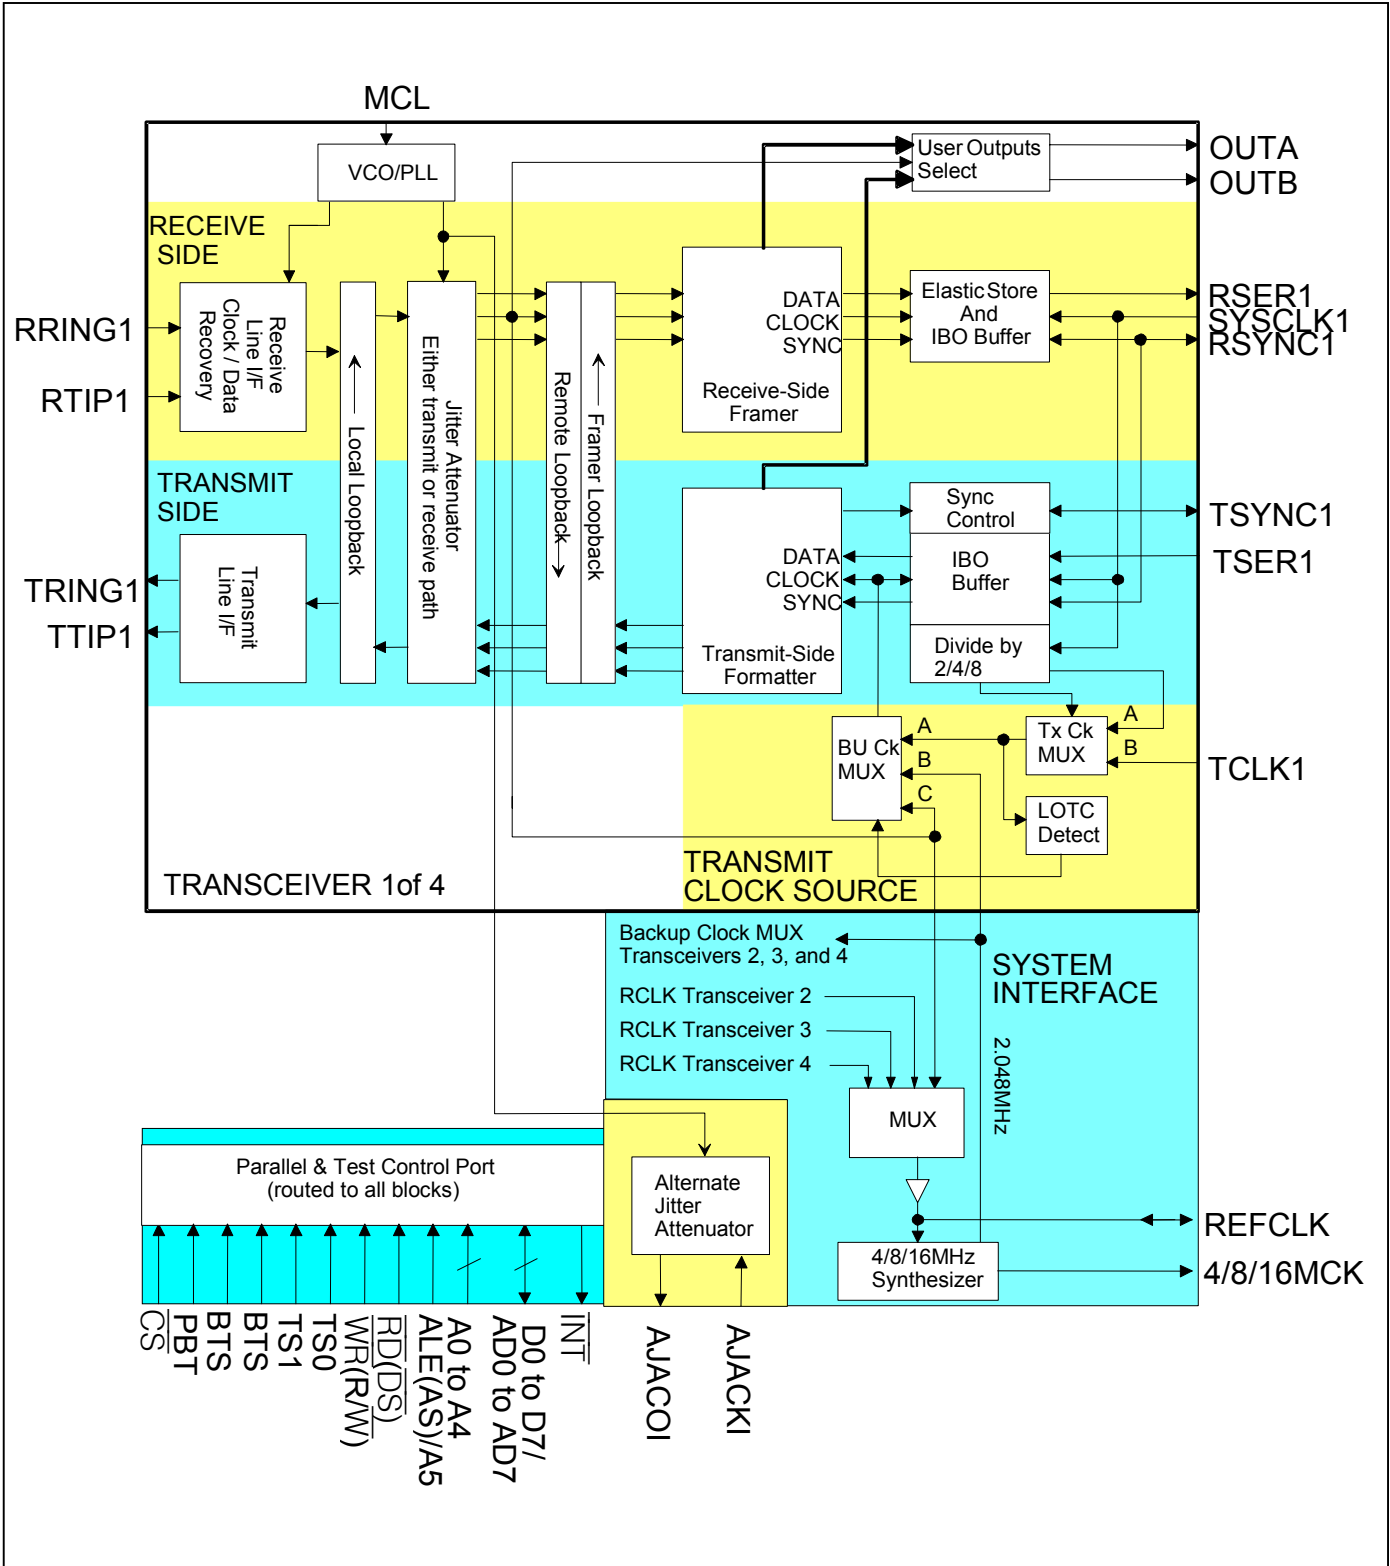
MCL

VCO/PLL

User Outputs Select

OUTA
OUTB

RECEIVE SIDE

RRING1

RTIP1

Receive Line I/F Clock / Data Recovery

Local Loopback

Jitter Attenuator Either transmit or receive path

Remote Loopback

Framer Loopback

DATA
CLOCK
SYNC

Receive-Side Framer

Elastic Store And IBO Buffer

RSER1
SYSCLK1
RSYNC1

TRANSMIT SIDE

TRING1

TTIP1

Transmit Line I/F

DATA
CLOCK
SYNC

Transmit-Side Formatter

Sync Control

IBO Buffer

Divide by 2/4/8

TSYNC1

TSER1

BU Ck MUX

A
B
C

Tx Ck MUX

A
B

TCLK1

LOTC Detect

TRANSMIT CLOCK SOURCE

TRANSCEIVER 1of 4

Backup Clock MUX Transceivers 2, 3, and 4

RCLK Transceiver 2
RCLK Transceiver 3
RCLK Transceiver 4

SYSTEM INTERFACE

2.048MHz

MUX

Parallel & Test Control Port (routed to all blocks)

Alternate Jitter Attenuator

REFCLK

4/8/16MHz Synthesizer

4/8/16MCK

$\overline{CS}$
PBT
BTS
BTS
TS1
TS0
$\overline{WR}$(R/$\overline{W}$)
$\overline{RD}$($\overline{DS}$)
ALE(AS)/A5
A0 to A4
AD0 to AD7
D0 to D7/
$\overline{INT}$

AJACOI

AJACKI